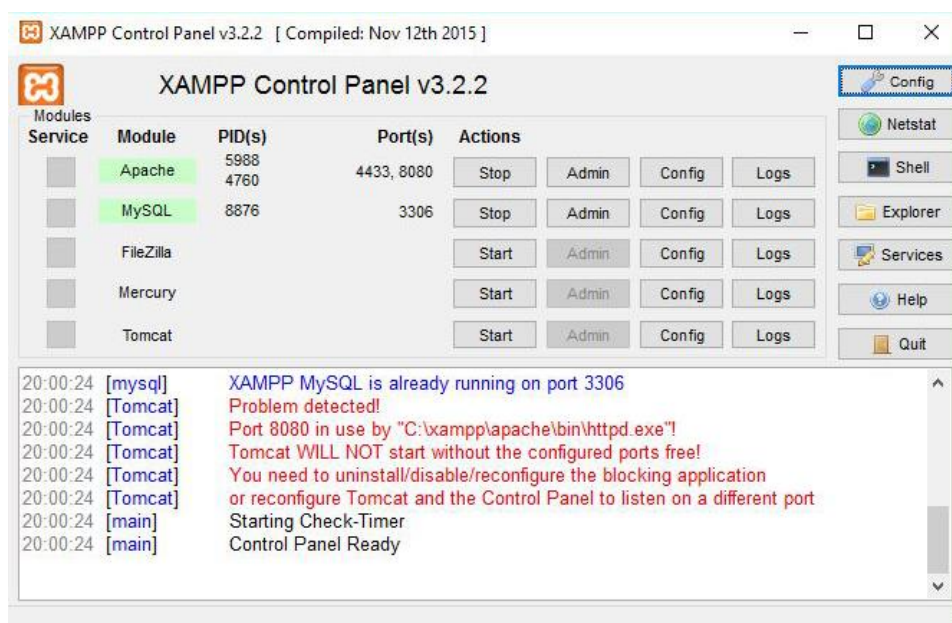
XAMPP Control Panel v3.2.2 [ Compiled: Nov 12th 2015 ]

XAMPP Control Panel v3.2.2

Config
Netstat
Shell
Explorer
Services
Help
Quit

Modules

| Service | Module | PID(s) | Port(s) | Actions | | | |
|---|---|---|---|---|---|---|---|
| | Apache | 5988 4760 | 4433, 8080 | Stop | Admin | Config | Logs |
| | MySQL | 8876 | 3306 | Stop | Admin | Config | Logs |
| | FileZilla | | | Start | Admin | Config | Logs |
| | Mercury | | | Start | Admin | Config | Logs |
| | Tomcat | | | Start | Admin | Config | Logs |

20:00:24 [mysql] XAMPP MySQL is already running on port 3306
20:00:24 [Tomcat] Problem detected!
20:00:24 [Tomcat] Port 8080 in use by "C:\xampp\apache\bin\httpd.exe"!
20:00:24 [Tomcat] Tomcat WILL NOT start without the configured ports free!
20:00:24 [Tomcat] You need to uninstall/disable/reconfigure the blocking application
20:00:24 [Tomcat] or reconfigure Tomcat and the Control Panel to listen on a different port
20:00:24 [main] Starting Check-Timer
20:00:24 [main] Control Panel Ready